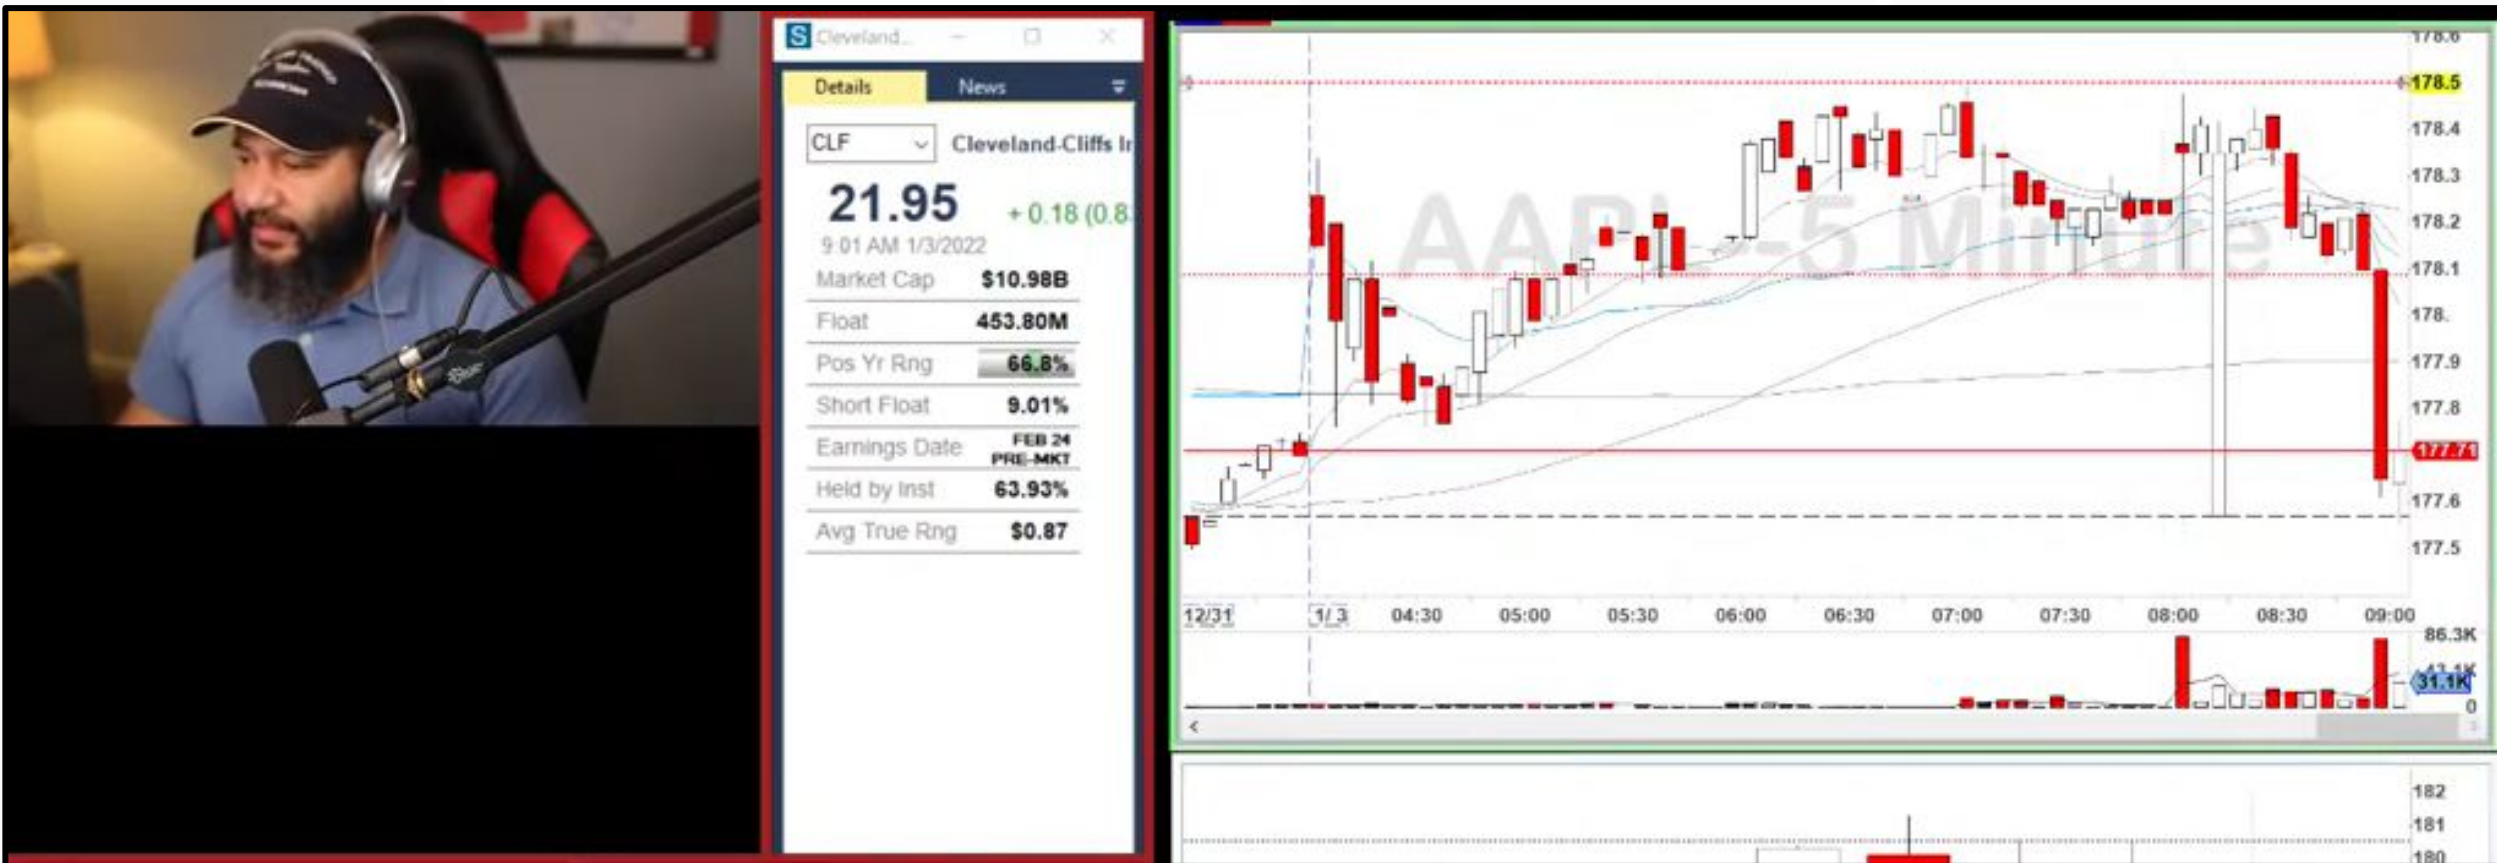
Cleveland...

Details News

CLF Cleveland-Cliffs I

21.95 + 0.18 (0.8

9:01 AM 1/3/2022

| Market Cap | $10.98B |
|---|---|
| Float | 453.80M |
| Pos Yr Rng | 66.8% |
| Short Float | 9.01% |
| Earnings Date | FEB 24 PRE-MKT |
| Held by Inst | 63.93% |
| Avg True Rng | $0.87 |

AAPL - 5 Minute

178.6
178.5
178.4
178.3
178.2
178.1
178.
177.9
177.8
177.71
177.6
177.5

12/31 1/3 04:30 05:00 05:30 06:00 06:30 07:00 07:30 08:00 08:30 09:00

86.3K
31.1K
0

182
181
180